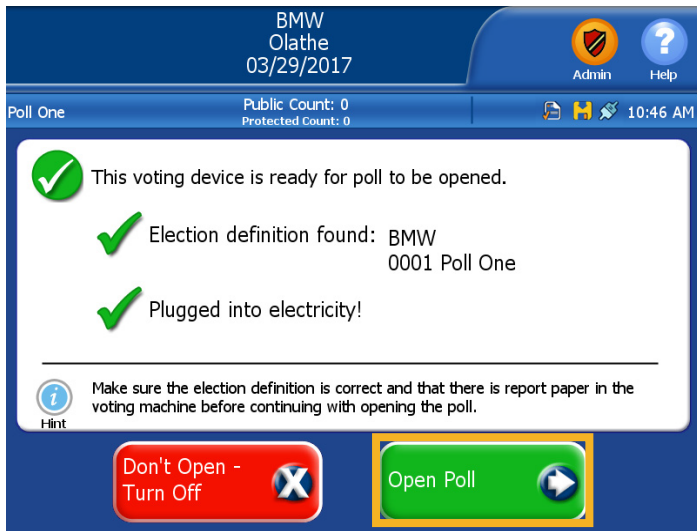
BMW
Olathe
03/29/2017

Admin

Help

Poll One

Public Count: 0
Protected Count: 0

10:46 AM

This voting device is ready for poll to be opened.

Election definition found: BMW
0001 Poll One

Plugged into electricity!

Hint

Make sure the election definition is correct and that there is report paper in the voting machine before continuing with opening the poll.

Don't Open - Turn Off

Open Poll